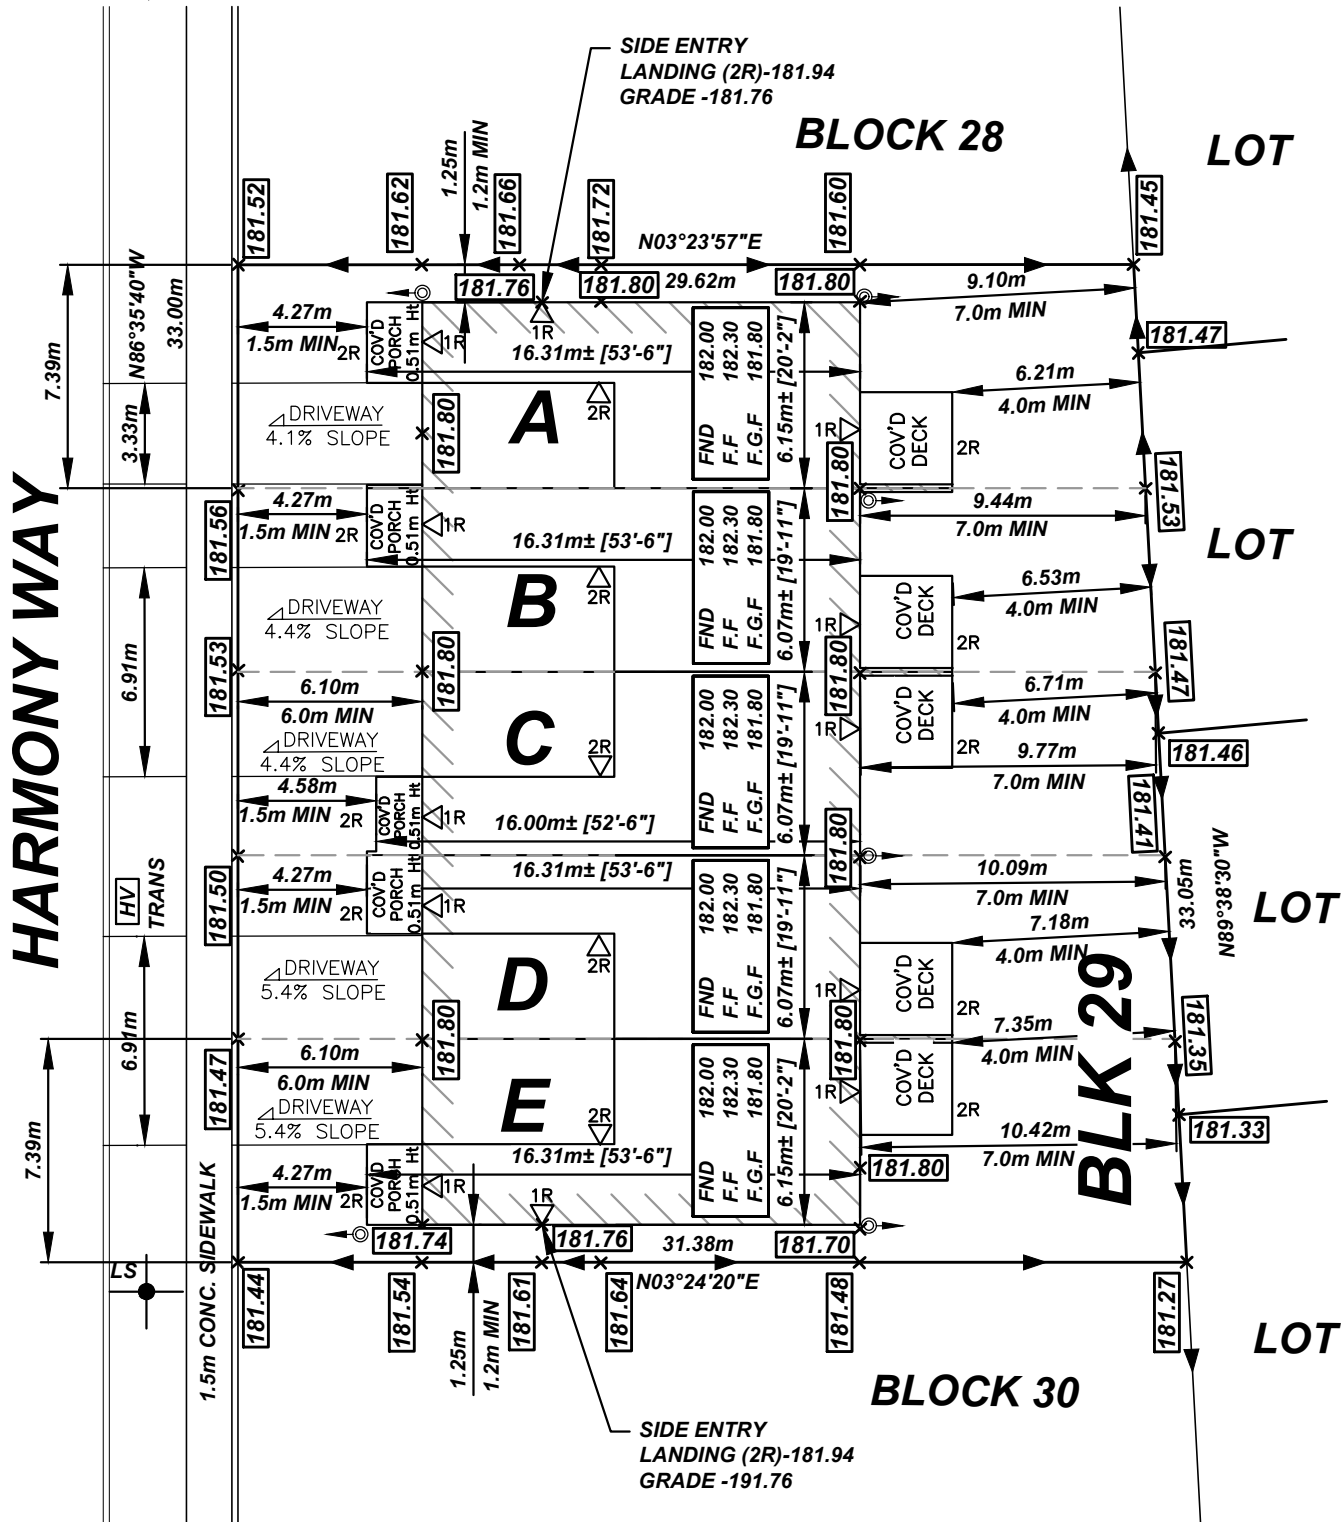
SIDE ENTRY
LANDING (2R)-181.94
GRADE -181.76

BLOCK 28

LOT

181.52
181.62
1.25m
1.2m MIN
181.66
181.72
181.60
181.45

N03°23'57"E
181.76
181.80
29.62m
181.80
9.10m
7.0m MIN

N86°35'40"W
33.00m
7.39m
3.33m

4.27m
1.5m MIN
2R
COV'D PORCH
0.51m Ht
1R
1R
16.31m± [53'-6"]
181.47

DRIVEWAY
4.1% SLOPE
181.80
A
2R
FND
F.F
F.G.F
182.00
182.30
181.80
6.15m± [20'-2"]
1R
181.80
COV'D DECK
2R
6.21m
4.0m MIN
181.53

HARMONY WAY

181.56
4.27m
1.5m MIN
2R
COV'D PORCH
0.51m Ht
1R
16.31m± [53'-6"]
9.44m
7.0m MIN
LOT

DRIVEWAY
4.4% SLOPE
B
2R
182.00
182.30
181.80
FND
F.F
F.G.F
6.07m± [19'-11"]
1R
COV'D DECK
2R
6.53m
4.0m MIN
181.47

6.91m
181.53
181.80
181.80

6.10m
6.0m MIN
DRIVEWAY
4.4% SLOPE
C
2R
182.00
182.30
181.80
FND
F.F
F.G.F
6.07m± [19'-11"]
1R
COV'D DECK
2R
6.71m
4.0m MIN
9.77m
7.0m MIN
181.46

4.58m
1.5m MIN
2R
COV'D PORCH
0.51m Ht
1R
16.00m± [52'-6"]
181.80
181.41

HV
TRANS
181.50
4.27m
1.5m MIN
2R
COV'D PORCH
0.51m Ht
1R
16.31m± [53'-6"]
10.09m
7.0m MIN
33.05m
N89°38'30"W
LOT

DRIVEWAY
5.4% SLOPE
D
2R
182.00
182.30
181.80
FND
F.F
F.G.F
6.07m± [19'-11"]
1R
COV'D DECK
2R
7.18m
4.0m MIN

6.91m
181.80
181.80
7.35m
4.0m MIN
181.35

7.39m
181.47
6.10m
6.0m MIN
DRIVEWAY
5.4% SLOPE
E
2R
182.00
182.30
181.80
FND
F.F
F.G.F
6.15m± [20'-2"]
1R
COV'D DECK
2R
BLK 29
181.33

4.27m
1.5m MIN
2R
COV'D PORCH
0.51m Ht
1R
16.31m± [53'-6"]
1R
10.42m
7.0m MIN
181.80

181.74
181.76
31.38m
181.70
N03°24'20"E

LS
181.44
181.54
1.25m
1.2m MIN
181.61
181.64
181.48
181.27
LOT

1.5m CONC. SIDEWALK

BLOCK 30

SIDE ENTRY
LANDING (2R)-181.94
GRADE -191.76